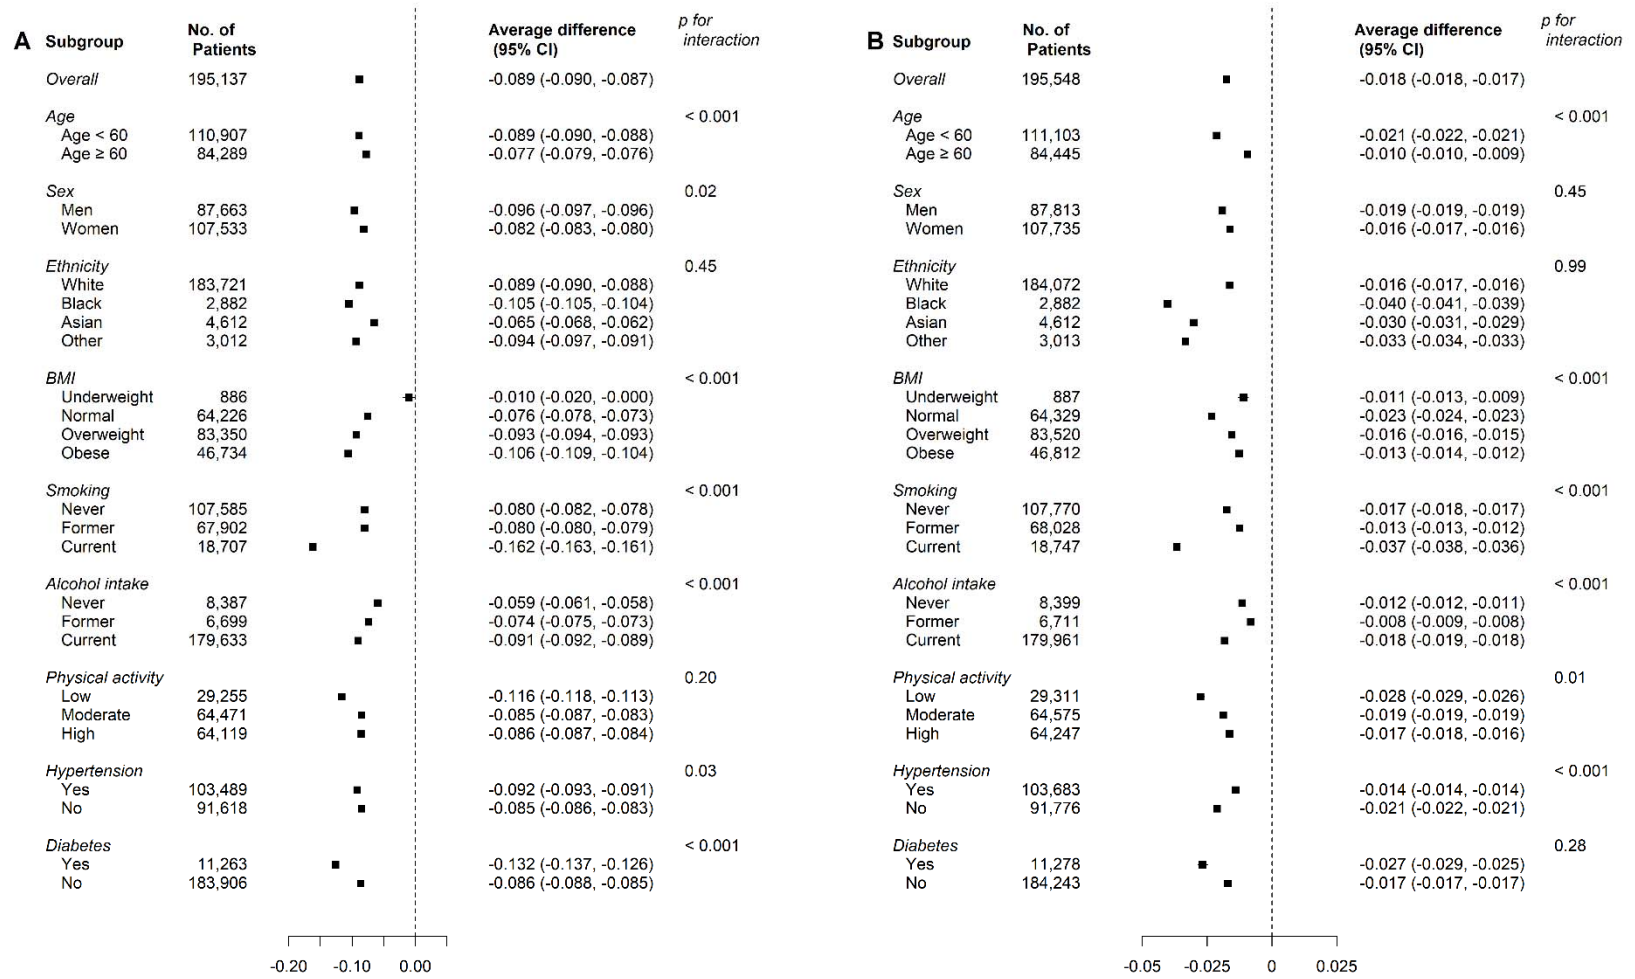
A

| Subgroup | No. of Patients | Average difference (95% CI) | p for interaction |
|---|---|---|---|
| Overall | 195,137 | -0.089 (-0.090, -0.087) | |
| Age | | | < 0.001 |
| Age < 60 | 110,907 | -0.089 (-0.090, -0.088) | |
| Age ≥ 60 | 84,289 | -0.077 (-0.079, -0.076) | |
| Sex | | | 0.02 |
| Men | 87,663 | -0.096 (-0.097, -0.096) | |
| Women | 107,533 | -0.082 (-0.083, -0.080) | |
| Ethnicity | | | 0.45 |
| White | 183,721 | -0.089 (-0.090, -0.088) | |
| Black | 2,882 | -0.105 (-0.105, -0.104) | |
| Asian | 4,612 | -0.065 (-0.068, -0.062) | |
| Other | 3,012 | -0.094 (-0.097, -0.091) | |
| BMI | | | < 0.001 |
| Underweight | 886 | -0.010 (-0.020, -0.000) | |
| Normal | 64,226 | -0.076 (-0.078, -0.073) | |
| Overweight | 83,350 | -0.093 (-0.094, -0.093) | |
| Obese | 46,734 | -0.106 (-0.109, -0.104) | |
| Smoking | | | < 0.001 |
| Never | 107,585 | -0.080 (-0.082, -0.078) | |
| Former | 67,902 | -0.080 (-0.080, -0.079) | |
| Current | 18,707 | -0.162 (-0.163, -0.161) | |
| Alcohol intake | | | < 0.001 |
| Never | 8,387 | -0.059 (-0.061, -0.058) | |
| Former | 6,699 | -0.074 (-0.075, -0.073) | |
| Current | 179,633 | -0.091 (-0.092, -0.089) | |
| Physical activity | | | 0.20 |
| Low | 29,255 | -0.116 (-0.118, -0.113) | |
| Moderate | 64,471 | -0.085 (-0.087, -0.083) | |
| High | 64,119 | -0.086 (-0.087, -0.084) | |
| Hypertension | | | 0.03 |
| Yes | 103,489 | -0.092 (-0.093, -0.091) | |
| No | 91,618 | -0.085 (-0.086, -0.083) | |
| Diabetes | | | < 0.001 |
| Yes | 11,263 | -0.132 (-0.137, -0.126) | |
| No | 183,906 | -0.086 (-0.088, -0.085) | |

-0.20 -0.10 0.00

B

| Subgroup | No. of Patients | Average difference (95% CI) | p for interaction |
|---|---|---|---|
| Overall | 195,548 | -0.018 (-0.018, -0.017) | |
| Age | | | < 0.001 |
| Age < 60 | 111,103 | -0.021 (-0.022, -0.021) | |
| Age ≥ 60 | 84,445 | -0.010 (-0.010, -0.009) | |
| Sex | | | 0.45 |
| Men | 87,813 | -0.019 (-0.019, -0.019) | |
| Women | 107,735 | -0.016 (-0.017, -0.016) | |
| Ethnicity | | | 0.99 |
| White | 184,072 | -0.016 (-0.017, -0.016) | |
| Black | 2,882 | -0.040 (-0.041, -0.039) | |
| Asian | 4,612 | -0.030 (-0.031, -0.029) | |
| Other | 3,013 | -0.033 (-0.034, -0.033) | |
| BMI | | | < 0.001 |
| Underweight | 887 | -0.011 (-0.013, -0.009) | |
| Normal | 64,329 | -0.023 (-0.024, -0.023) | |
| Overweight | 83,520 | -0.016 (-0.016, -0.015) | |
| Obese | 46,812 | -0.013 (-0.014, -0.012) | |
| Smoking | | | < 0.001 |
| Never | 107,770 | -0.017 (-0.018, -0.017) | |
| Former | 68,028 | -0.013 (-0.013, -0.012) | |
| Current | 18,747 | -0.037 (-0.038, -0.036) | |
| Alcohol intake | | | < 0.001 |
| Never | 8,399 | -0.012 (-0.012, -0.011) | |
| Former | 6,711 | -0.008 (-0.009, -0.008) | |
| Current | 179,961 | -0.018 (-0.019, -0.018) | |
| Physical activity | | | 0.01 |
| Low | 29,311 | -0.028 (-0.029, -0.026) | |
| Moderate | 64,575 | -0.019 (-0.019, -0.019) | |
| High | 64,247 | -0.017 (-0.018, -0.016) | |
| Hypertension | | | < 0.001 |
| Yes | 103,683 | -0.014 (-0.014, -0.014) | |
| No | 91,776 | -0.021 (-0.022, -0.021) | |
| Diabetes | | | 0.28 |
| Yes | 11,278 | -0.027 (-0.029, -0.025) | |
| No | 184,243 | -0.017 (-0.017, -0.017) | |

-0.05 -0.025 0 0.025